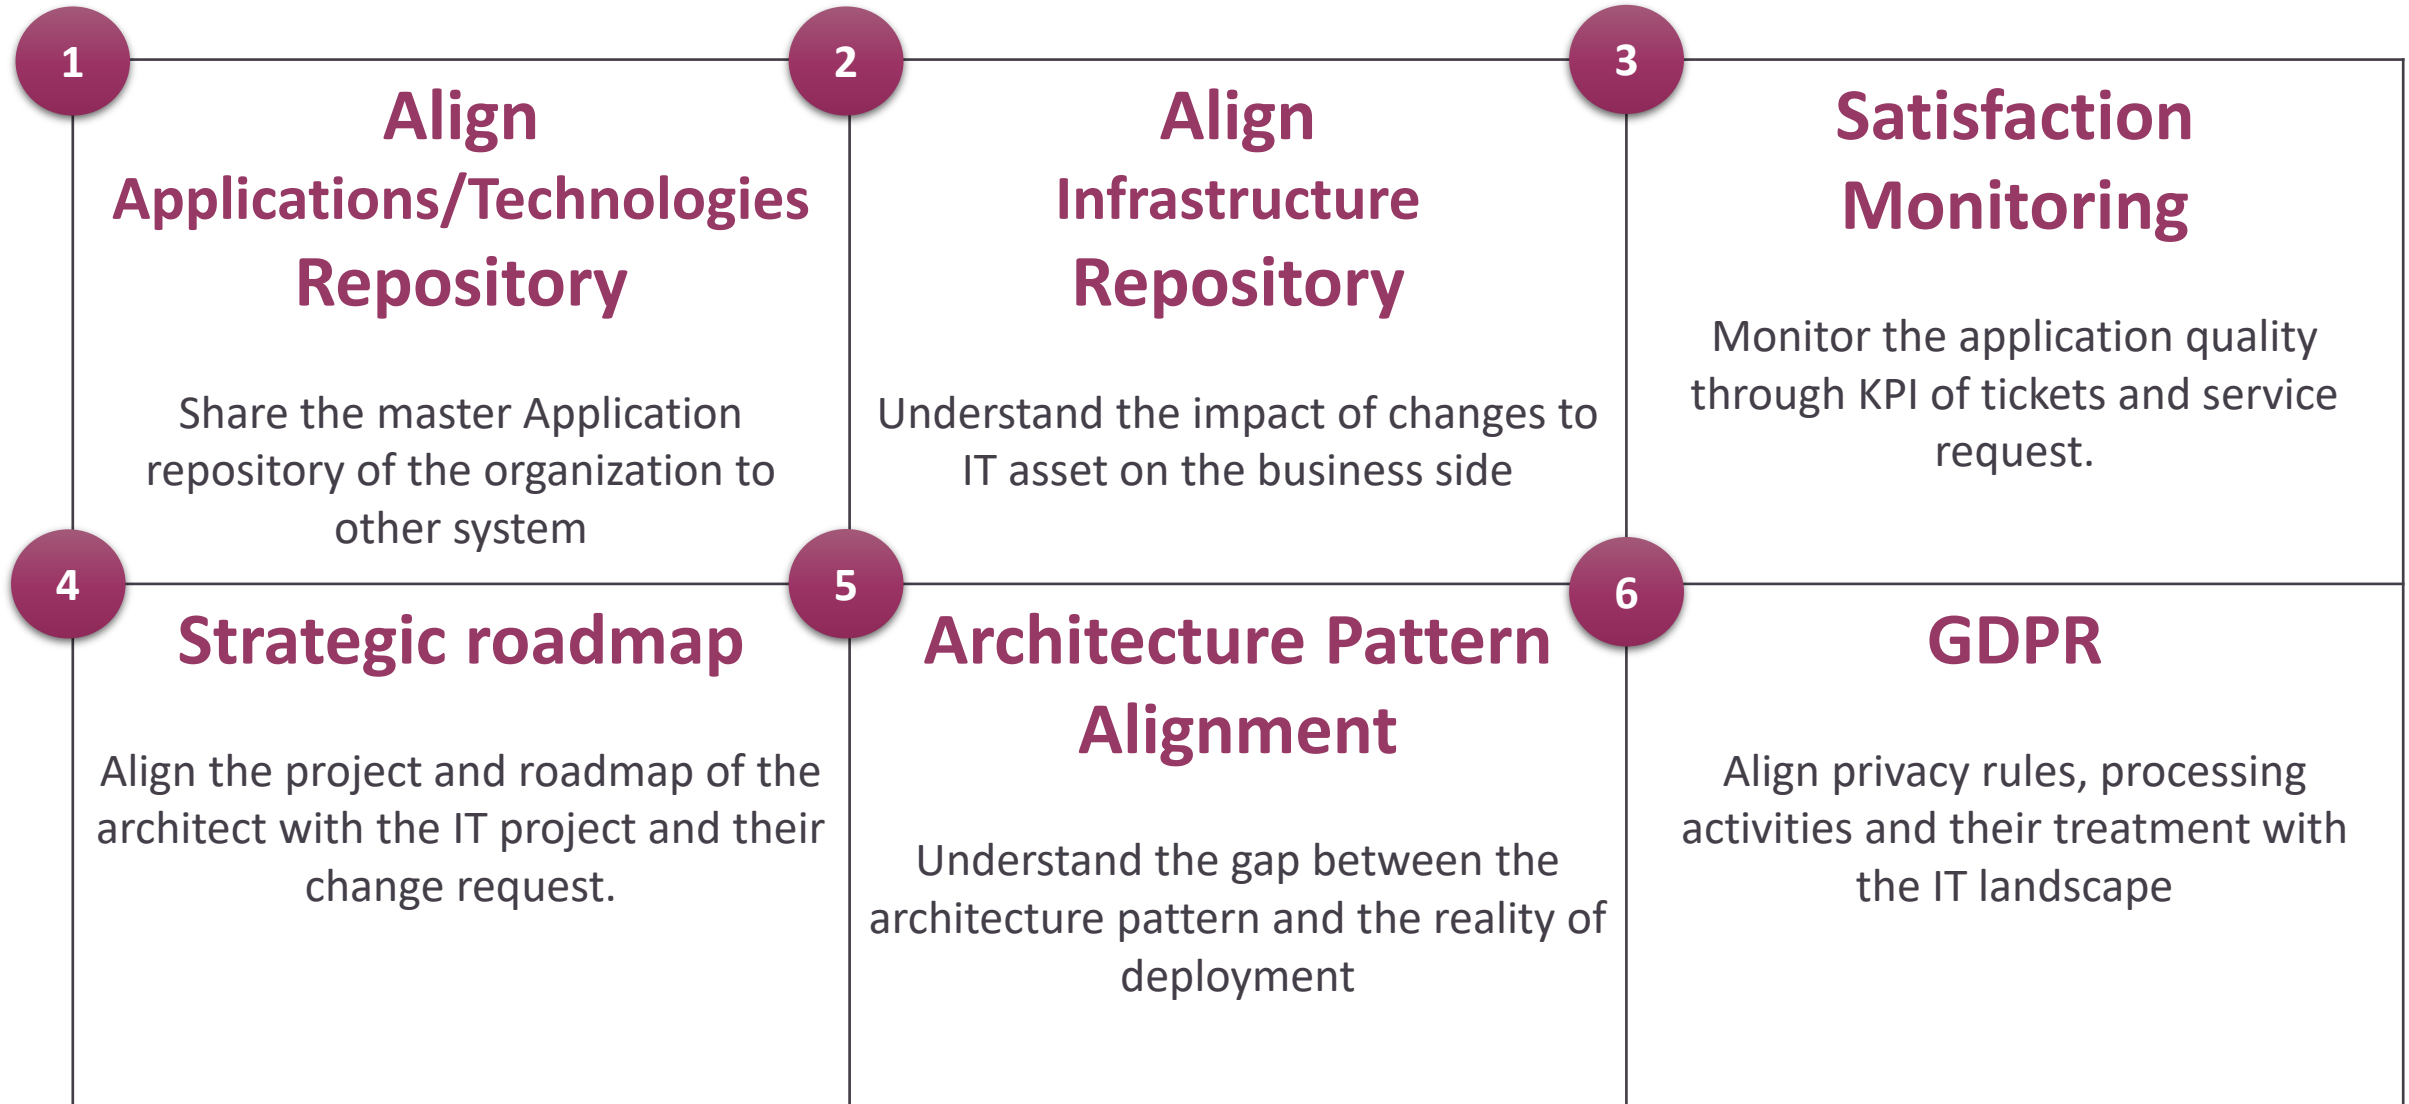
1

Align Applications/Technologies Repository

Share the master Application repository of the organization to other system

2

Align Infrastructure Repository

Understand the impact of changes to IT asset on the business side

3

Satisfaction Monitoring

Monitor the application quality through KPI of tickets and service request.

4

Strategic roadmap

Align the project and roadmap of the architect with the IT project and their change request.

5

Architecture Pattern Alignment

Understand the gap between the architecture pattern and the reality of deployment

6

GDPR

Align privacy rules, processing activities and their treatment with the IT landscape